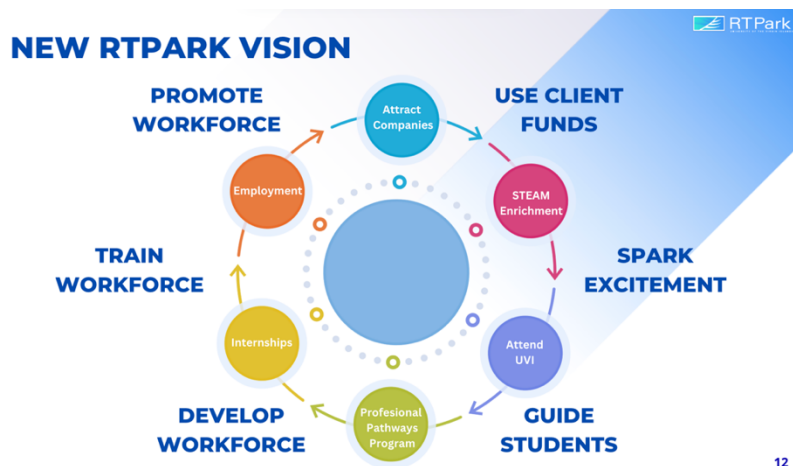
NEW RTPARK VISION

RTPark

Attract Companies

USE CLIENT FUNDS

STEAM Enrichment

SPARK EXCITEMENT

Attend UVI

GUIDE STUDENTS

Profesional Pathways Program

DEVELOP WORKFORCE

Internships

TRAIN WORKFORCE

Employment

PROMOTE WORKFORCE

12